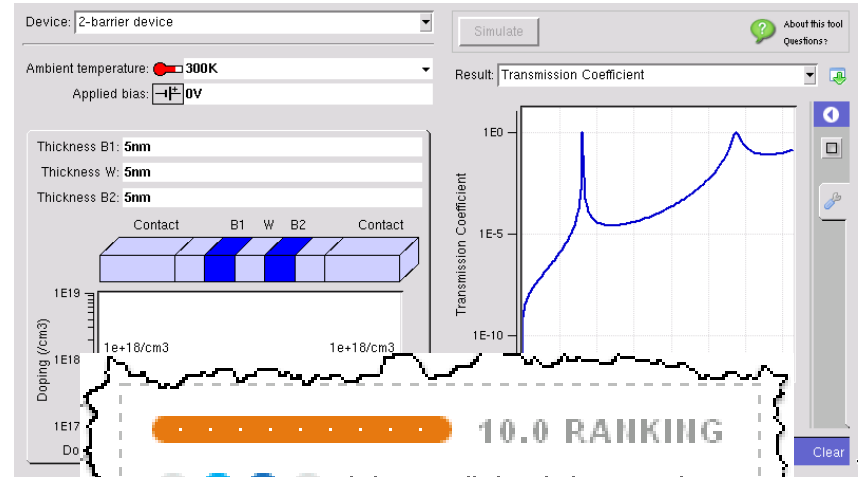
Device: 2-barrier device

Simulate

About this tool
Questions?

Ambient temperature: 300K

Applied bias: 0V

Result: Transmission Coefficient

Thickness B1: 5nm
Thickness W: 5nm
Thickness B2: 5nm

Contact B1 W B2 Contact

1E19
Doping (/cm3)
1e+18/cm3
1e+18/cm3
1E18
1E17
Do

Transmission Coefficient
1E0
1E-5
1E-10

10.0 RANKING

Clear